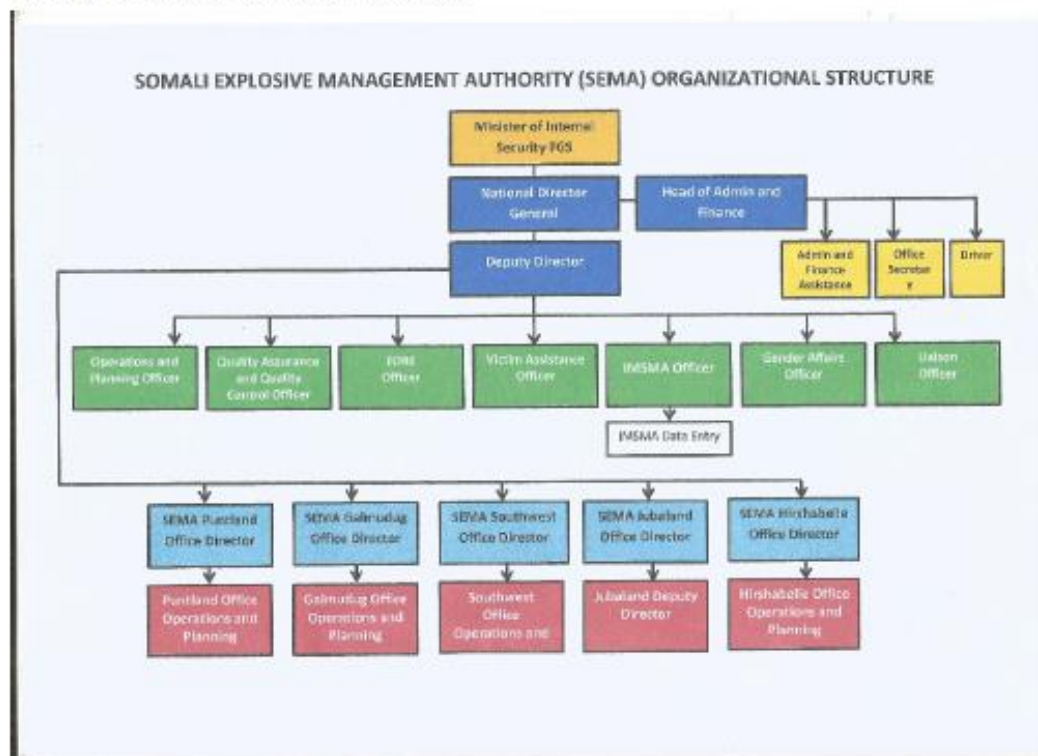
SOMALI EXPLOSIVE MANAGEMENT AUTHORITY (SEMA) ORGANIZATIONAL STRUCTURE

Minister of Internal Security FGS

National Director General

Head of Admin and Finance

Admin and Finance Assistance

Office Secretar y

Driver

Deputy Director

Operations and Planning Officer

Quality Assurance and Quality Control Officer

EORE Officer

Victim Assistance Officer

IMSMA Officer

IMSMA Data Entry

Gender Affairs Officer

Liaison Officer

SEMA Puntland Office Director

Puntland Office Operations and Planning

SEMA Galmudug Office Director

Galmudug Office Operations and Planning

SEMA Southwest Office Director

Southwest Office Operations and

SEMA Jubaland Office Director

Jubaland Deputy Director

SEMA Hirshabelle Office Director

Hirshabelle Office Operations and Planning